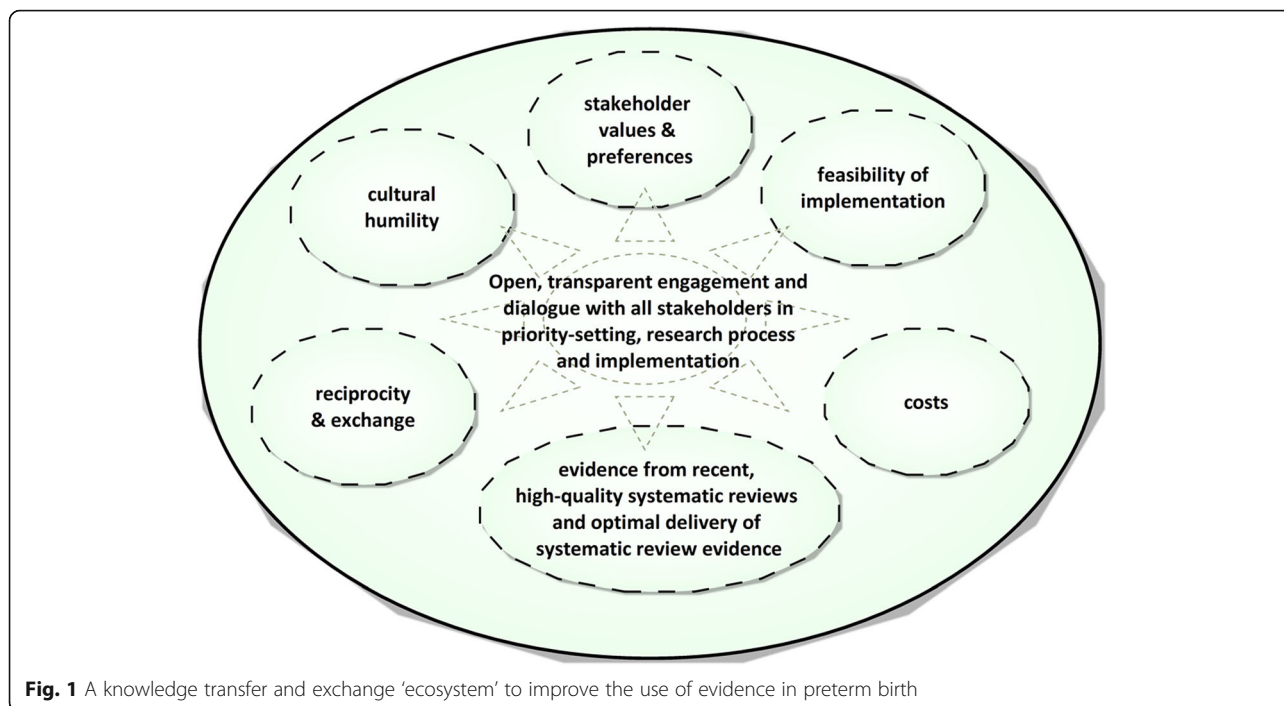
stakeholder values & preferences

cultural humility

feasibility of implementation

Open, transparent engagement and dialogue with all stakeholders in priority-setting, research process and implementation

reciprocity & exchange

costs

evidence from recent, high-quality systematic reviews and optimal delivery of systematic review evidence

**Fig. 1** A knowledge transfer and exchange 'ecosystem' to improve the use of evidence in preterm birth